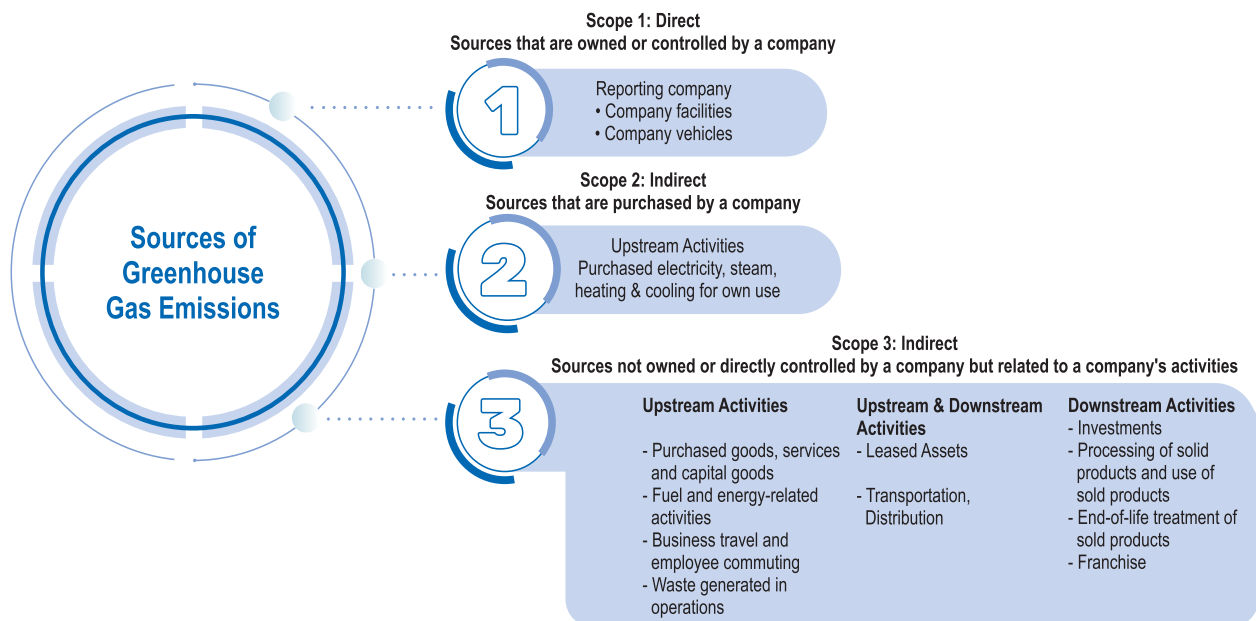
Sources of Greenhouse Gas Emissions

Scope 1: Direct
Sources that are owned or controlled by a company

1

Reporting company
• Company facilities
• Company vehicles

Scope 2: Indirect
Sources that are purchased by a company

2

Upstream Activities
Purchased electricity, steam, heating & cooling for own use

Scope 3: Indirect
Sources not owned or directly controlled by a company but related to a company's activities

3

Upstream Activities

- Purchased goods, services and capital goods
- Fuel and energy-related activities
- Business travel and employee commuting
- Waste generated in operations

Upstream & Downstream Activities
- Leased Assets

- Transportation, Distribution

Downstream Activities
- Investments
- Processing of solid products and use of sold products
- End-of-life treatment of sold products
- Franchise